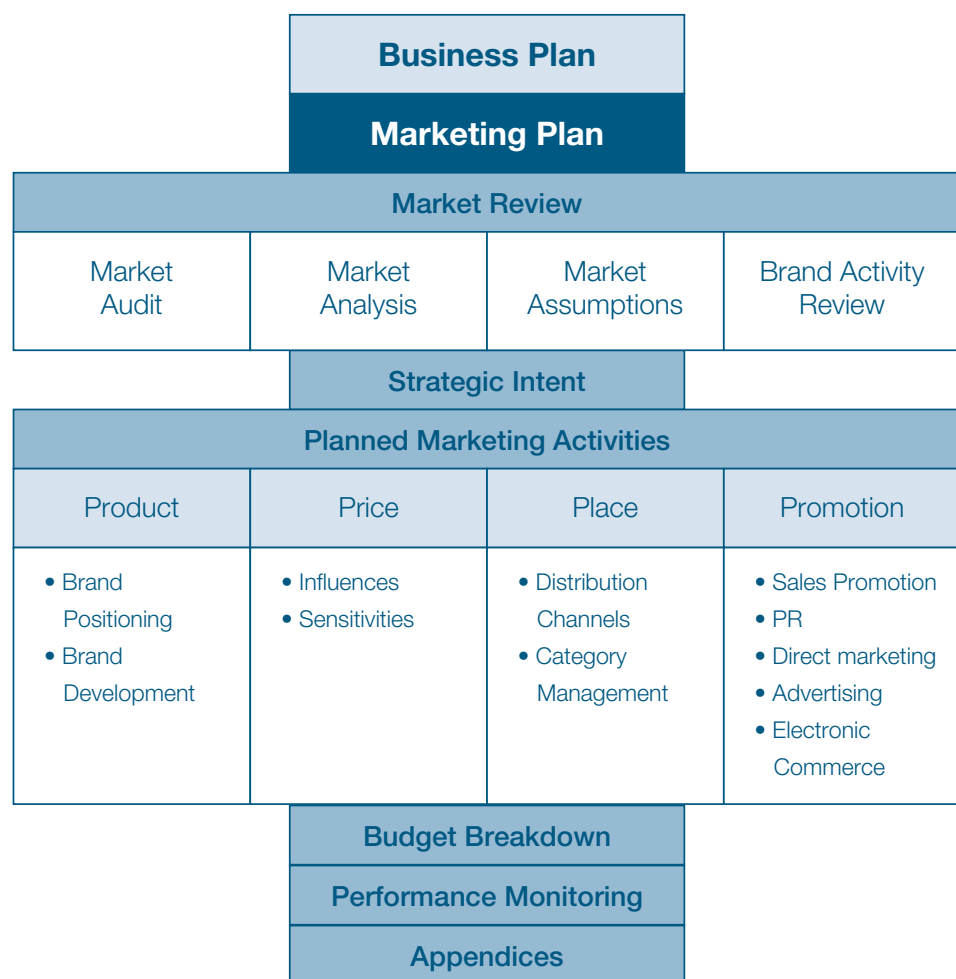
Business Plan

Marketing Plan

Market Review

| Market Audit | Market Analysis | Market Assumptions | Brand Activity Review |
|---|---|---|---|

Strategic Intent

Planned Marketing Activities

| Product | Price | Place | Promotion |
|---|---|---|---|
| • Brand Positioning<br>• Brand Development | • Influences<br>• Sensitivities | • Distribution Channels<br>• Category Management | • Sales Promotion<br>• PR<br>• Direct marketing<br>• Advertising<br>• Electronic Commerce |

Budget Breakdown

Performance Monitoring

Appendices